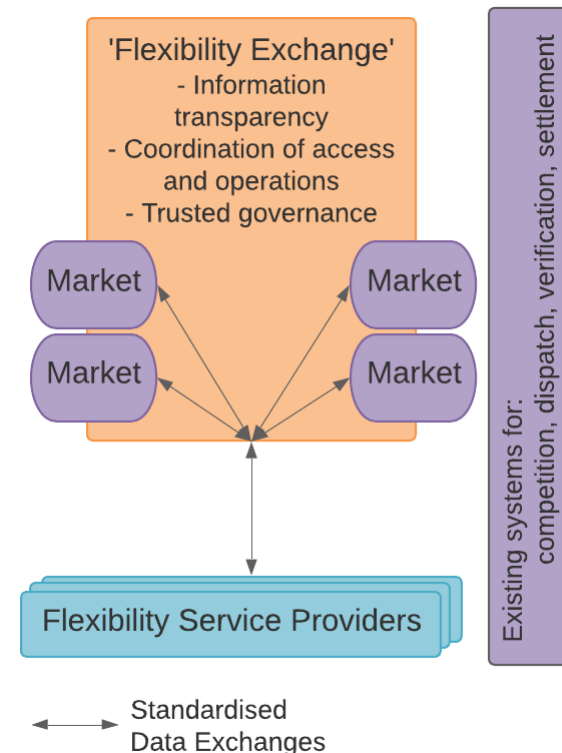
'Flexibility Exchange'
- Information transparency
- Coordination of access and operations
- Trusted governance

Market

Market

Market

Market

Flexibility Service Providers

Existing systems for:
competition, dispatch, verification, settlement

Standardised Data Exchanges